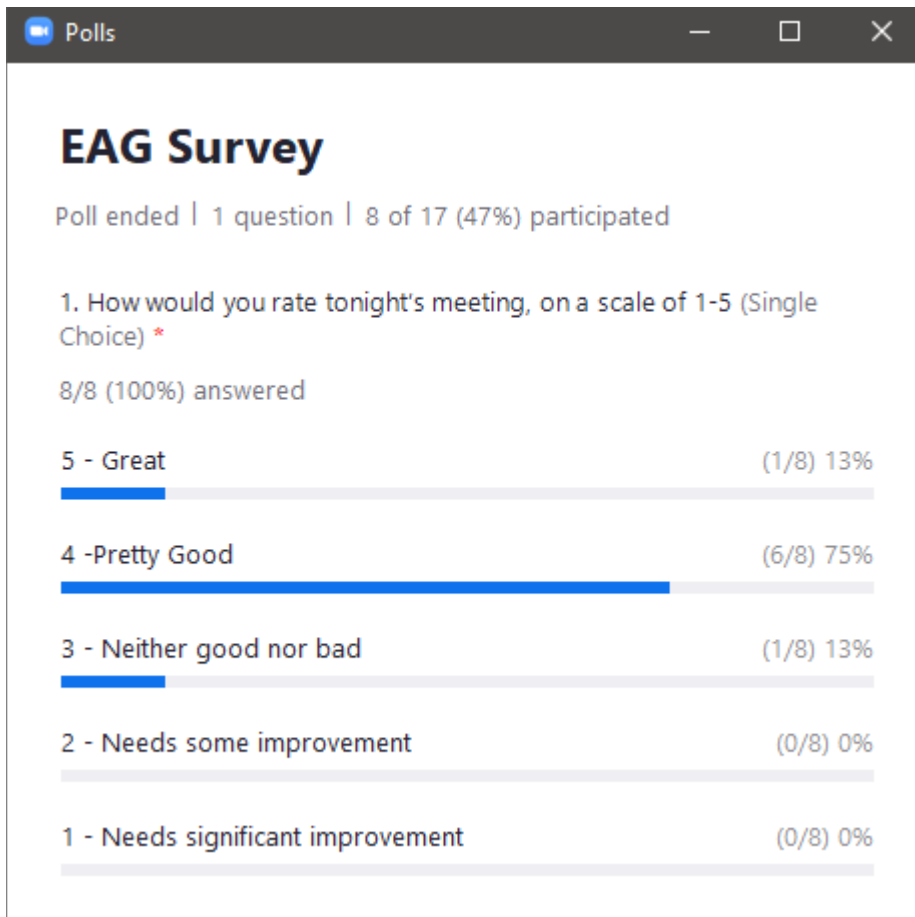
Polls

EAG Survey

Poll ended | 1 question | 8 of 17 (47%) participated

1. How would you rate tonight's meeting, on a scale of 1-5 (Single Choice) *

8/8 (100%) answered

5 - Great (1/8) 13%

4 -Pretty Good (6/8) 75%

3 - Neither good nor bad (1/8) 13%

2 - Needs some improvement (0/8) 0%

1 - Needs significant improvement (0/8) 0%